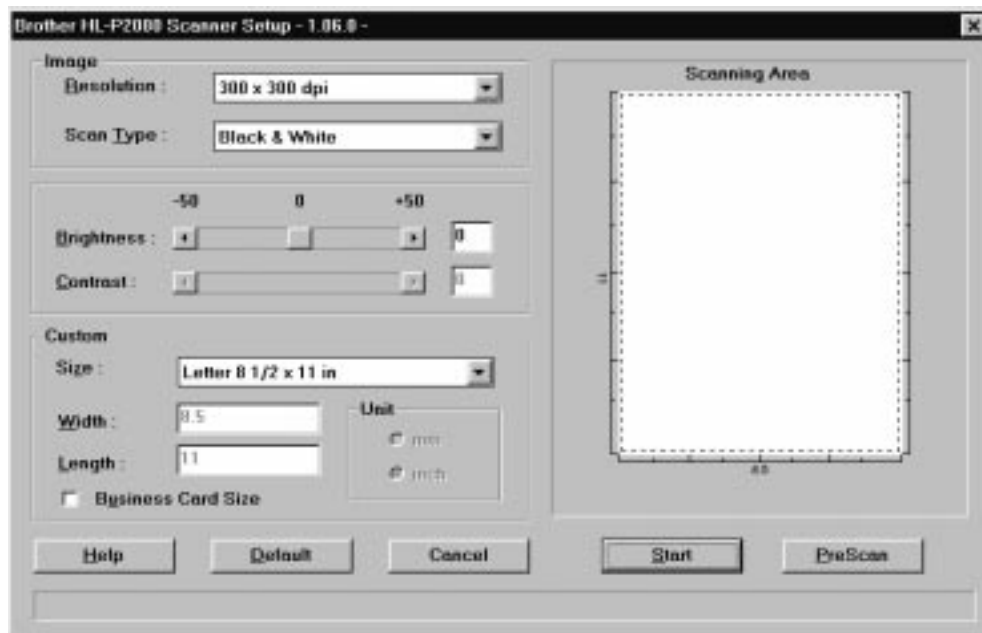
Brother HL-P2000 Scanner Setup - 1.06.0 -

Image

Resolution : 300 x 300 dpi

Scan Type : Black & White

-50 0 +50

Brightness : 0

Contrast : 0

Custom

Size : Letter 8 1/2 x 11 in

Width : 8.5

Length : 11

Unit

mm

inch

Business Card Size

Scanning Area

11

8.5

Help

Default

Cancel

Start

PreScan